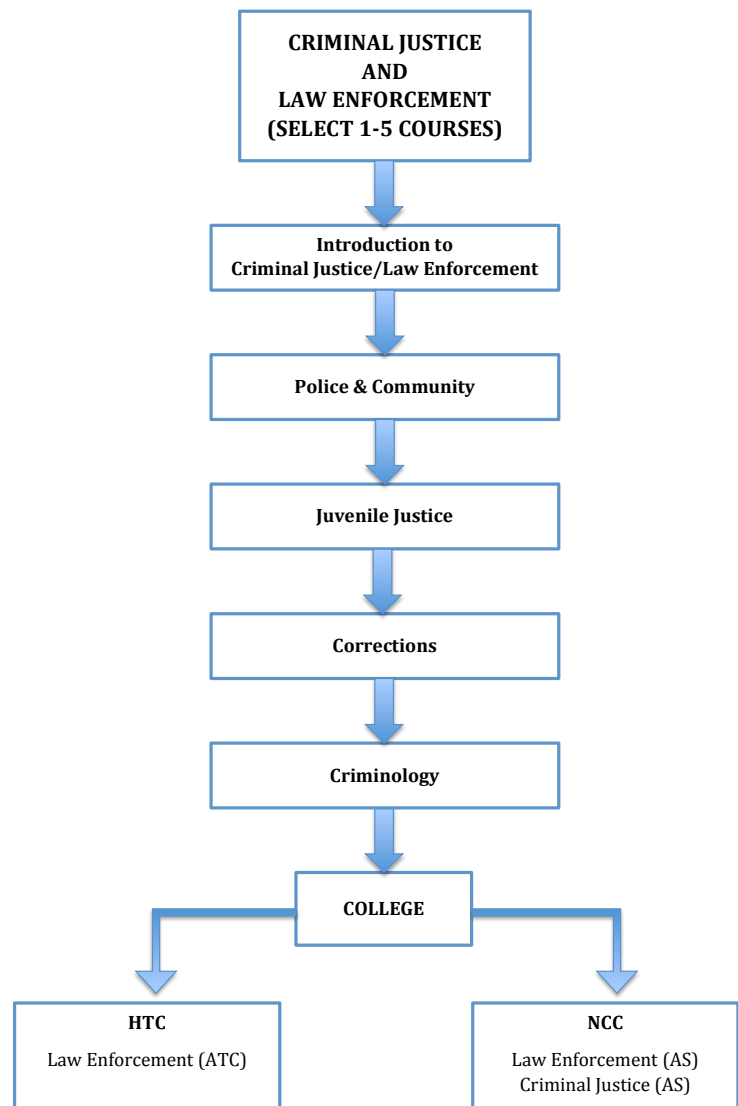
CRIMINAL JUSTICE
AND
LAW ENFORCEMENT
(SELECT 1-5 COURSES)

Introduction to
Criminal Justice/Law Enforcement

Police & Community

Juvenile Justice

Corrections

Criminology

COLLEGE

HTC
Law Enforcement (ATC)

NCC
Law Enforcement (AS)
Criminal Justice (AS)